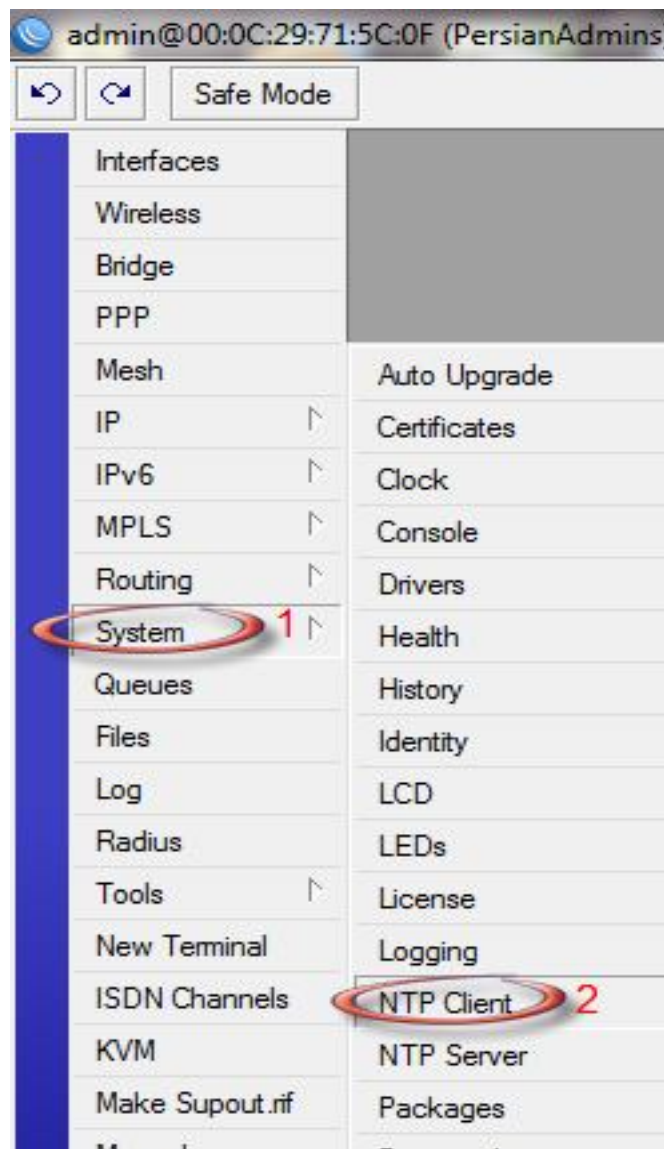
admin@00:0C:29:71:5C:0F (PersianAdmins

Safe Mode

Interfaces
Wireless
Bridge
PPP
Mesh
IP
IPv6
MPLS
Routing
System
Queues
Files
Log
Radius
Tools
New Terminal
ISDN Channels
KVM
Make Supout.rif
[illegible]

1

Auto Upgrade
Certificates
Clock
Console
Drivers
Health
History
Identity
LCD
LEDs
License
Logging
NTP Client
NTP Server
Packages
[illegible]

2